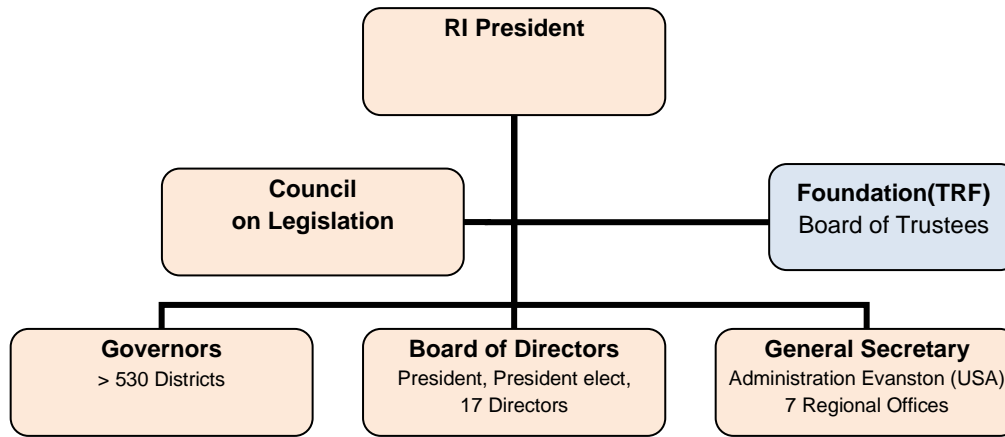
RI President

Council on Legislation

Foundation(TRF)
Board of Trustees

Governors
> 530 Districts

Board of Directors
President, President elect, 17 Directors

General Secretary
Administration Evanston (USA)
7 Regional Offices